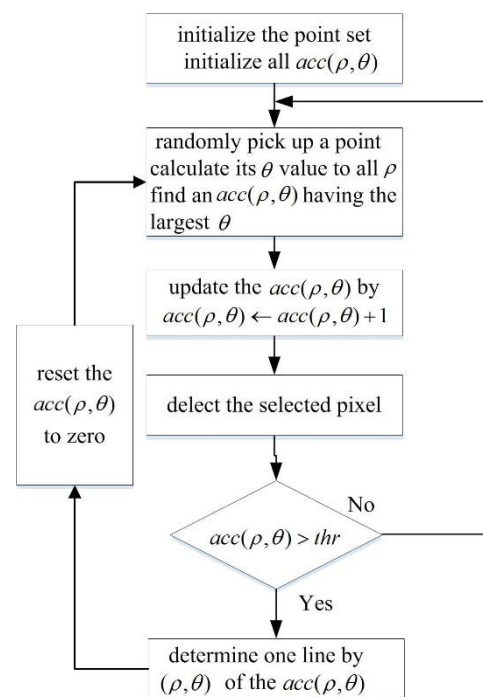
initialize the point set
initialize all $acc(\rho,\theta)$

randomly pick up a point
calculate its $\theta$ value to all $\rho$
find an $acc(\rho,\theta)$ having the largest $\theta$

update the $acc(\rho,\theta)$ by
$acc(\rho,\theta) \leftarrow acc(\rho,\theta)+1$

reset the $acc(\rho,\theta)$ to zero

delect the selected pixel

$acc(\rho,\theta) > thr$

No

Yes

determine one line by
$(\rho,\theta)$ of the $acc(\rho,\theta)$